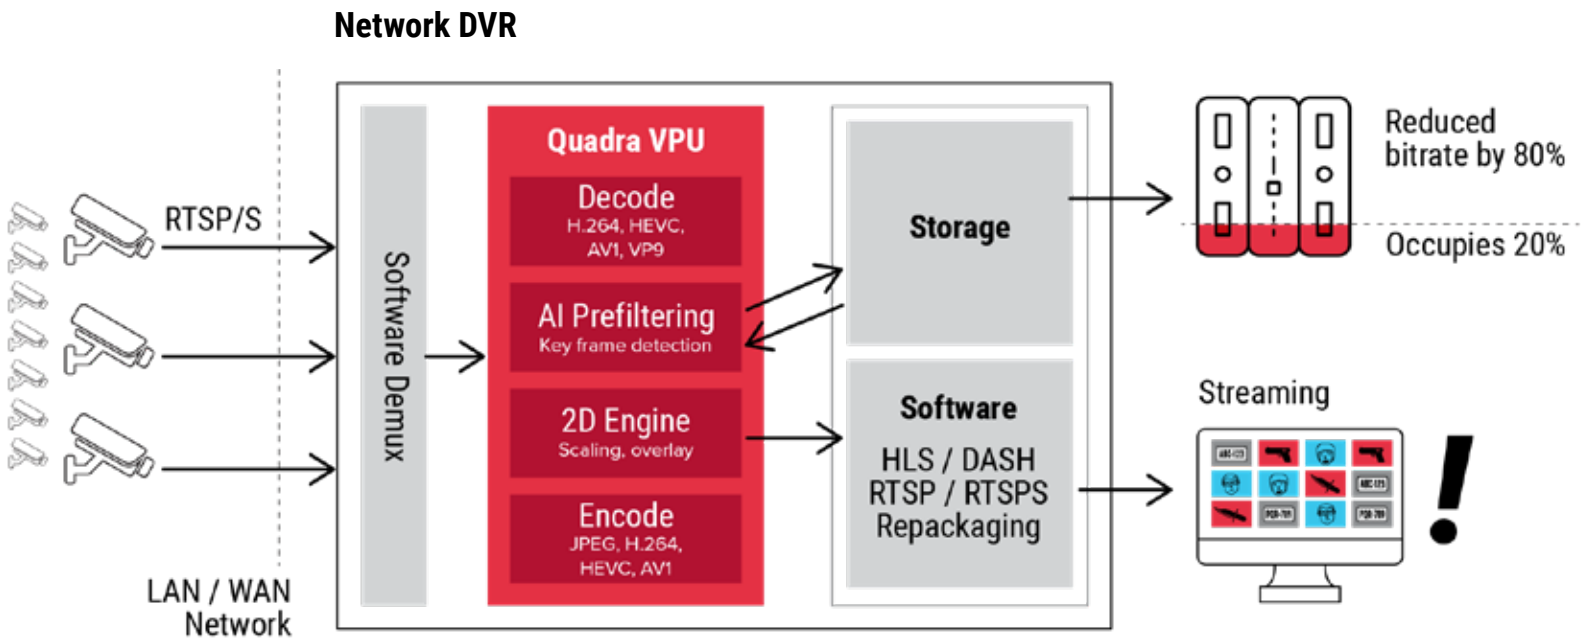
Network DVR

RTSP/S

LAN / WAN Network

Software Demux

Quadra VPU

Decode
H.264, HEVC, AV1, VP9

AI Prefiltering
Key frame detection

2D Engine
Scaling, overlay

Encode
JPEG, H.264, HEVC, AV1

Storage

Software

HLS / DASH
RTSP / RTSPS
Repackaging

Reduced bitrate by 80%

Occupies 20%

Streaming

!